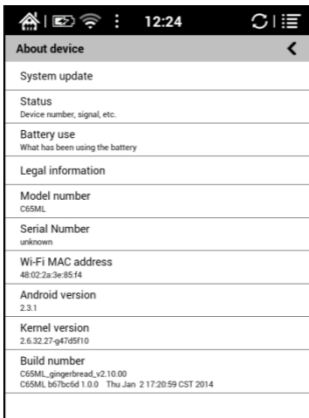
12:24

About device

System update

Status
Device number, signal, etc.

Battery use
What has been using the battery

Legal information

Model number
C65ML

Serial Number
unknown

Wi-Fi MAC address
48:02:2a:3e:85:f4

Android version
2.3.1

Kernel version
2.6.32.27-g47d5f10

Build number
C65ML_gingerbread_v2.10.00
C65ML b67bc6d 1.0.0 Thu Jan 2 17:20:59 CST 2014